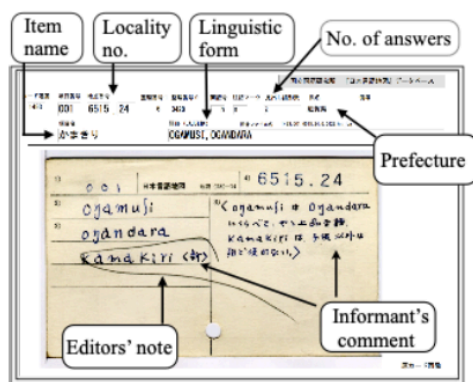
Item name

Locality no.

Linguistic form

No. of answers

Prefecture

001 6515 24

かまきり

OGAMUSI, OGANDARA

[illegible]

001 6515.24

ogamusi

ogandara

kamakiri (新)

〈ogamusi と ogandara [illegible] kamakiri は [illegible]〉

Informant's comment

Editors' note